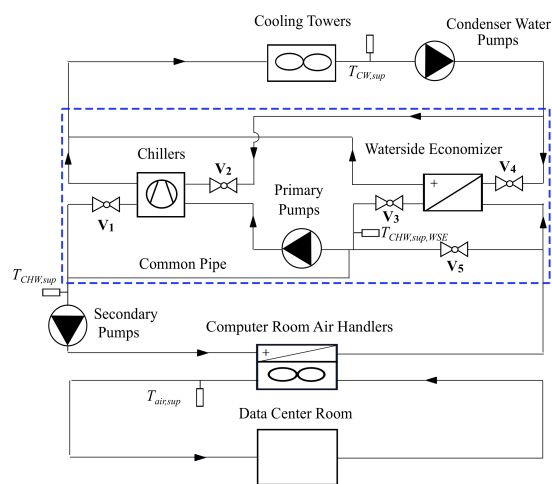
Cooling Towers

Condenser Water Pumps

$T_{CW,sup}$

Chillers

$V_2$

Waterside Economizer

$V_4$

$V_1$

Primary Pumps

$V_3$

$T_{CHW,sup,WSE}$

$V_5$

Common Pipe

$T_{CHW,sup}$

Secondary Pumps

Computer Room Air Handlers

$T_{air,sup}$

Data Center Room